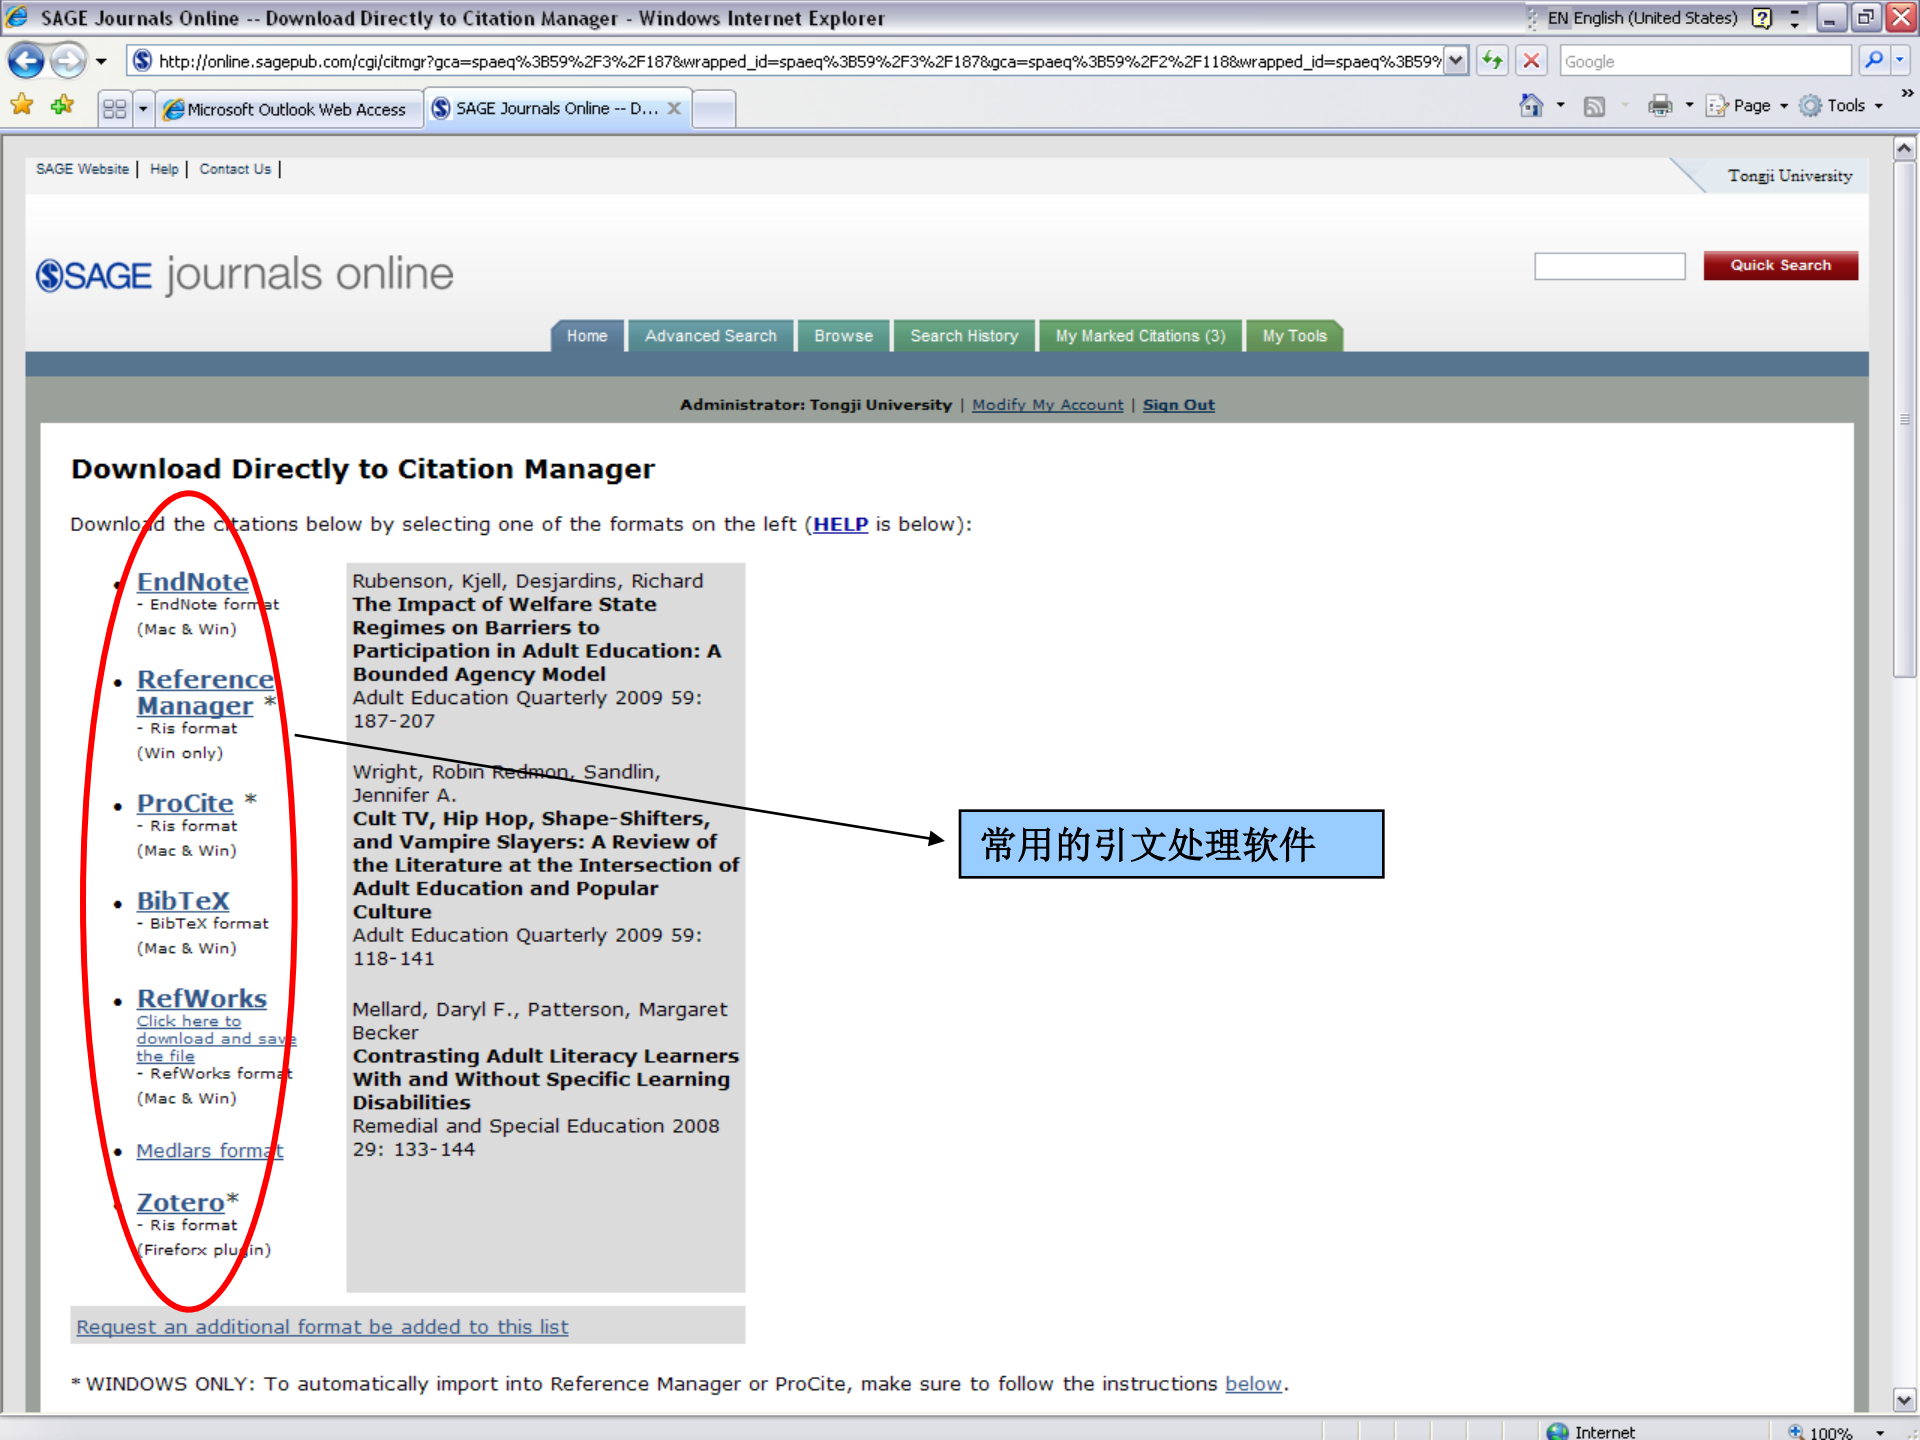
SAGE Journals Online -- Download Directly to Citation Manager - Windows Internet Explorer

EN English (United States)

http://online.sagepub.com/cgi/citmgr?gca=spaeq%3B59%2F3%2F187&wrapped_id=spaeq%3B59%2F3%2F187&gca=spaeq%3B59%2F2%2F118&wrapped_id=spaeq%3B59%

Google

Microsoft Outlook Web Access | SAGE Journals Online -- D...

Page Tools

SAGE Website | Help | Contact Us |

Tongji University

SAGE journals online

Quick Search

Home | Advanced Search | Browse | Search History | My Marked Citations (3) | My Tools

Administrator: Tongji University | Modify My Account | Sign Out

Download Directly to Citation Manager

Download the citations below by selecting one of the formats on the left (HELP is below):

- EndNote - EndNote format (Mac & Win)
- Reference Manager * - Ris format (Win only)
- ProCite * - Ris format (Mac & Win)
- BibTeX - BibTeX format (Mac & Win)
- RefWorks Click here to download and save the file - RefWorks format (Mac & Win)
- Medlars format
- Zotero* - Ris format (Firefox plugin)

Rubenson, Kjell, Desjardins, Richard
The Impact of Welfare State Regimes on Barriers to Participation in Adult Education: A Bounded Agency Model
Adult Education Quarterly 2009 59: 187-207

Wright, Robin Redmon, Sandlin, Jennifer A.
Cult TV, Hip Hop, Shape-Shifters, and Vampire Slayers: A Review of the Literature at the Intersection of Adult Education and Popular Culture
Adult Education Quarterly 2009 59: 118-141

Mellard, Daryl F., Patterson, Margaret Becker
Contrasting Adult Literacy Learners With and Without Specific Learning Disabilities
Remedial and Special Education 2008 29: 133-144

常用的引文处理软件

Request an additional format be added to this list

* WINDOWS ONLY: To automatically import into Reference Manager or ProCite, make sure to follow the instructions below.

Internet 100%